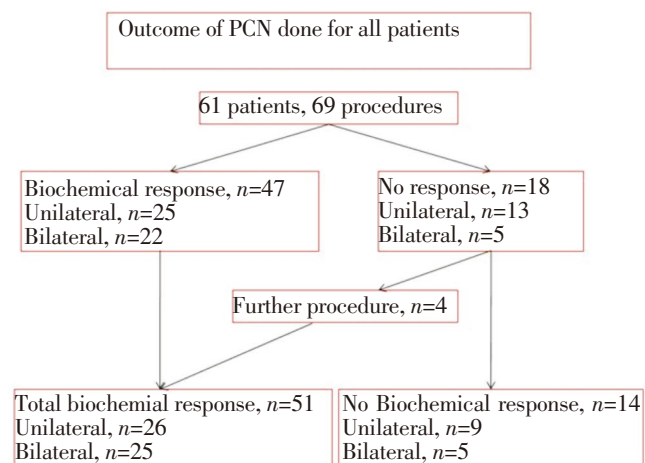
Outcome of PCN done for all patients

61 patients, 69 procedures

Biochemical response, $n$=47
Unilateral, $n$=25
Bilateral, $n$=22

No response, $n$=18
Unilateral, $n$=13
Bilateral, $n$=5

Further procedure, $n$=4

Total biochemial response, $n$=51
Unilateral, $n$=26
Bilateral, $n$=25

No Biochemical response, $n$=14
Unilateral, $n$=9
Bilateral, $n$=5